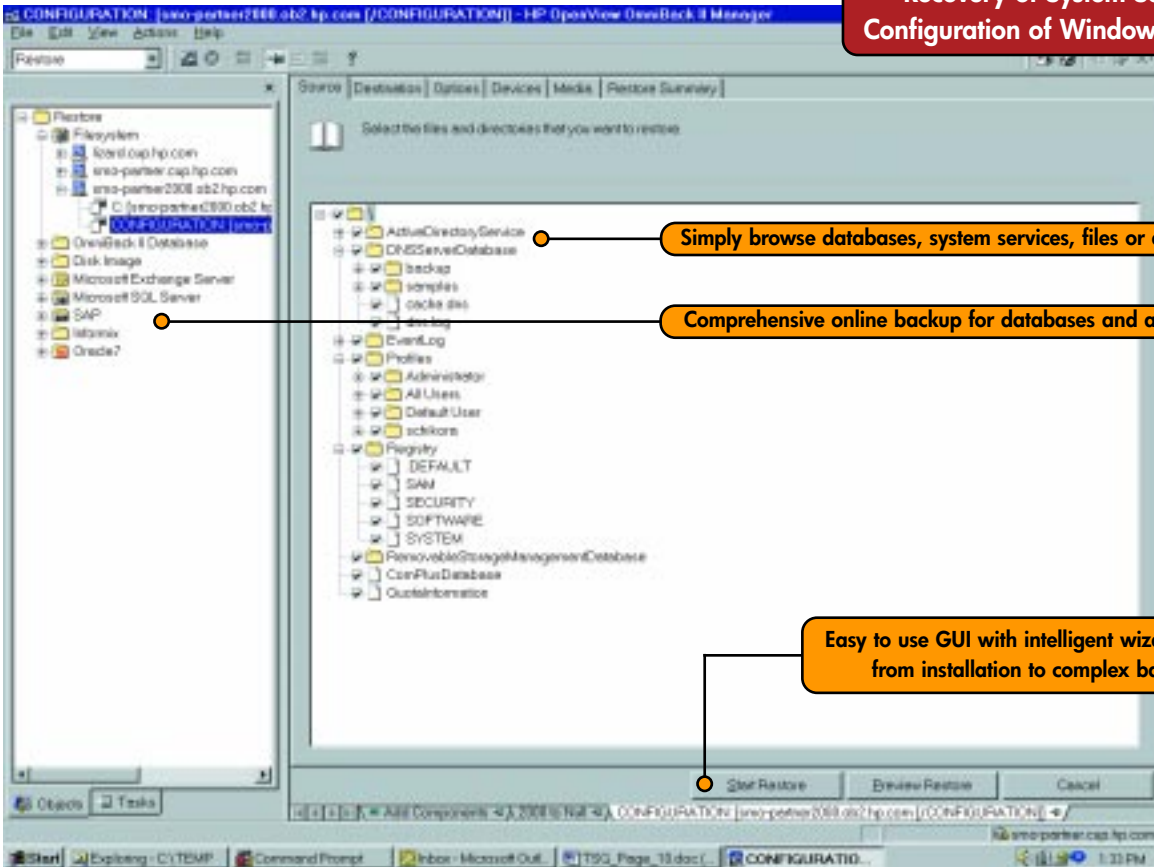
CONFIGURATION: [smo-partner2000.ob2.hp.com [/CONFIGURATION]] - HP OpenView OmniBack II Manager
File Edit View Actions Help
Restore

Recovery of System S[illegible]
Configuration of Window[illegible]

Source | Destination | Options | Devices | Media | Restore Summary

Select the files and directories that you want to restore.

Restore
Filesystem
lizard.cup.hp.com
smo-partner.cup.hp.com
smo-partner2000.ob2.hp.com
C: [smo-partner2000.ob2.hp
CONFIGURATION: [smo
OmniBack II Database
Disk Image
Microsoft Exchange Server
Microsoft SQL Server
SAP
Informix
Oracle7

ActiveDirectoryService
DNSServerDatabase
backup
samples
cache.dns
dns.log
EventLog
Profiles
Administrator
All Users
Default User
sdriikors
Registry
.DEFAULT
SAM
SECURITY
SOFTWARE
SYSTEM
RemovableStorageManagementDatabase
ComPlusDatabase
QuotaInformation

Simply browse databases, system services, files or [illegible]

Comprehensive online backup for databases and a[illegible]

Easy to use GUI with intelligent wiz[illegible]
from installation to complex b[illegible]

Start Restore | Preview Restore | Cancel

Objects | Tasks

Add Components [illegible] 2000 to Null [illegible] CONFIGURATION: [smo-partner2000.ob2.hp.com [/CONFIGURATION]]

smo-partner.cup.hp.com

Start | Exploring - C:\TEMP... | Command Prompt | Inbox - Microsoft Out... | TSG_Page_10.doc (... | CONFIGURATIO... | 1:33 PM